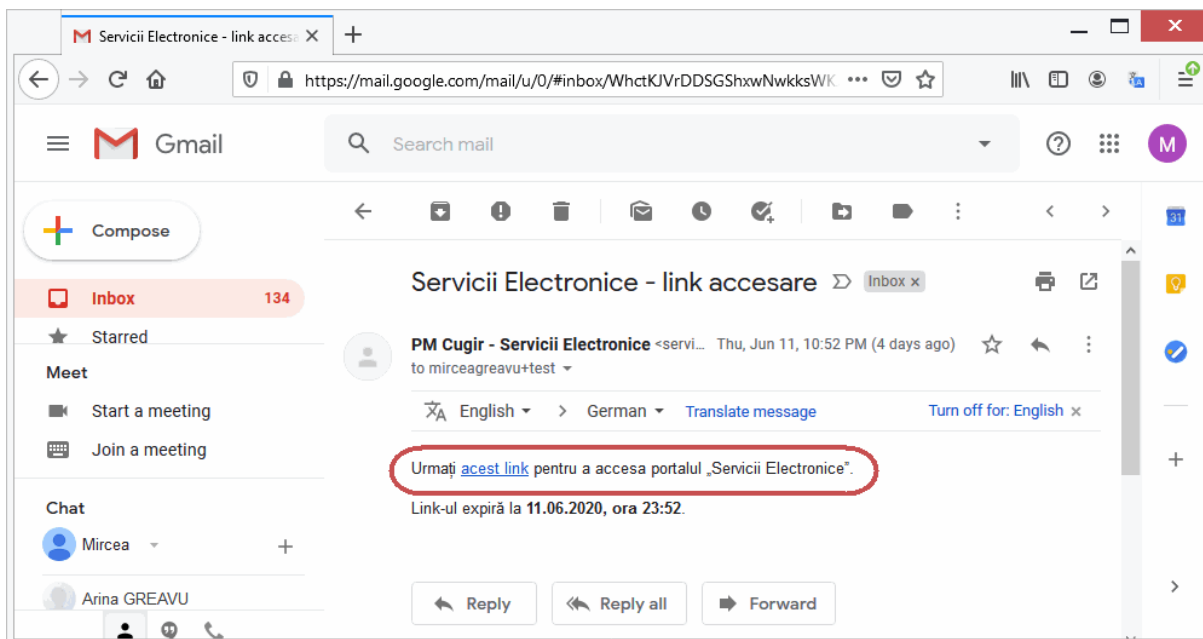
Servicii Electronice - link acces

https://mail.google.com/mail/u/0/#inbox/WhctKJVrDDSGShxwNwkksWK

Gmail

Search mail

Compose

Inbox 134

Starred

Meet

Start a meeting

Join a meeting

Chat

Mircea

Arina GREAVU

Servicii Electronice - link accesare Inbox ×

PM Cugir - Servicii Electronice <servi... Thu, Jun 11, 10:52 PM (4 days ago)

to mirceagreavu+test

English > German Translate message Turn off for: English ×

Urmați acest link pentru a accesa portalul „Servicii Electronice”.

Link-ul expiră la 11.06.2020, ora 23:52.

Reply Reply all Forward